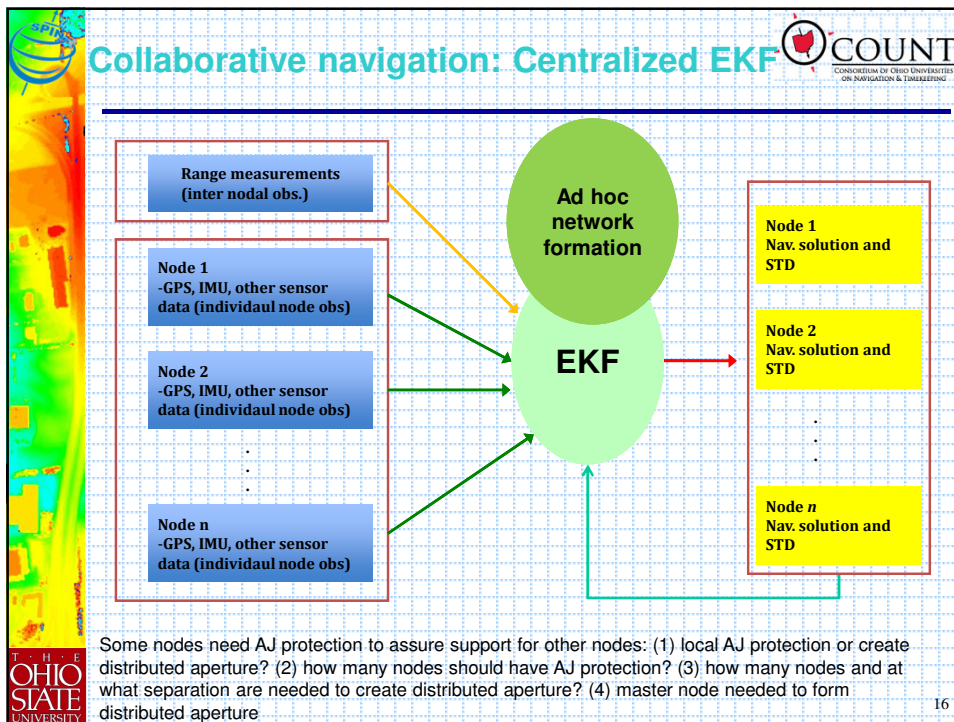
SPIN

Collaborative navigation: Centralized EKF

COUNT
CONSORTIUM OF OHIO UNIVERSITIES ON NAVIGATION & TIMEKEEPING

Range measurements (inter nodal obs.)

Node 1
-GPS, IMU, other sensor data (individaul node obs)

Node 2
-GPS, IMU, other sensor data (individaul node obs)

.
.
.

Node n
-GPS, IMU, other sensor data (individaul node obs)

Ad hoc network formation

EKF

Node 1
Nav. solution and STD

Node 2
Nav. solution and STD

.
.
.

Node *n*
Nav. solution and STD

Some nodes need AJ protection to assure support for other nodes: (1) local AJ protection or create distributed aperture? (2) how many nodes should have AJ protection? (3) how many nodes and at what separation are needed to create distributed aperture? (4) master node needed to form distributed aperture

THE OHIO STATE UNIVERSITY

16